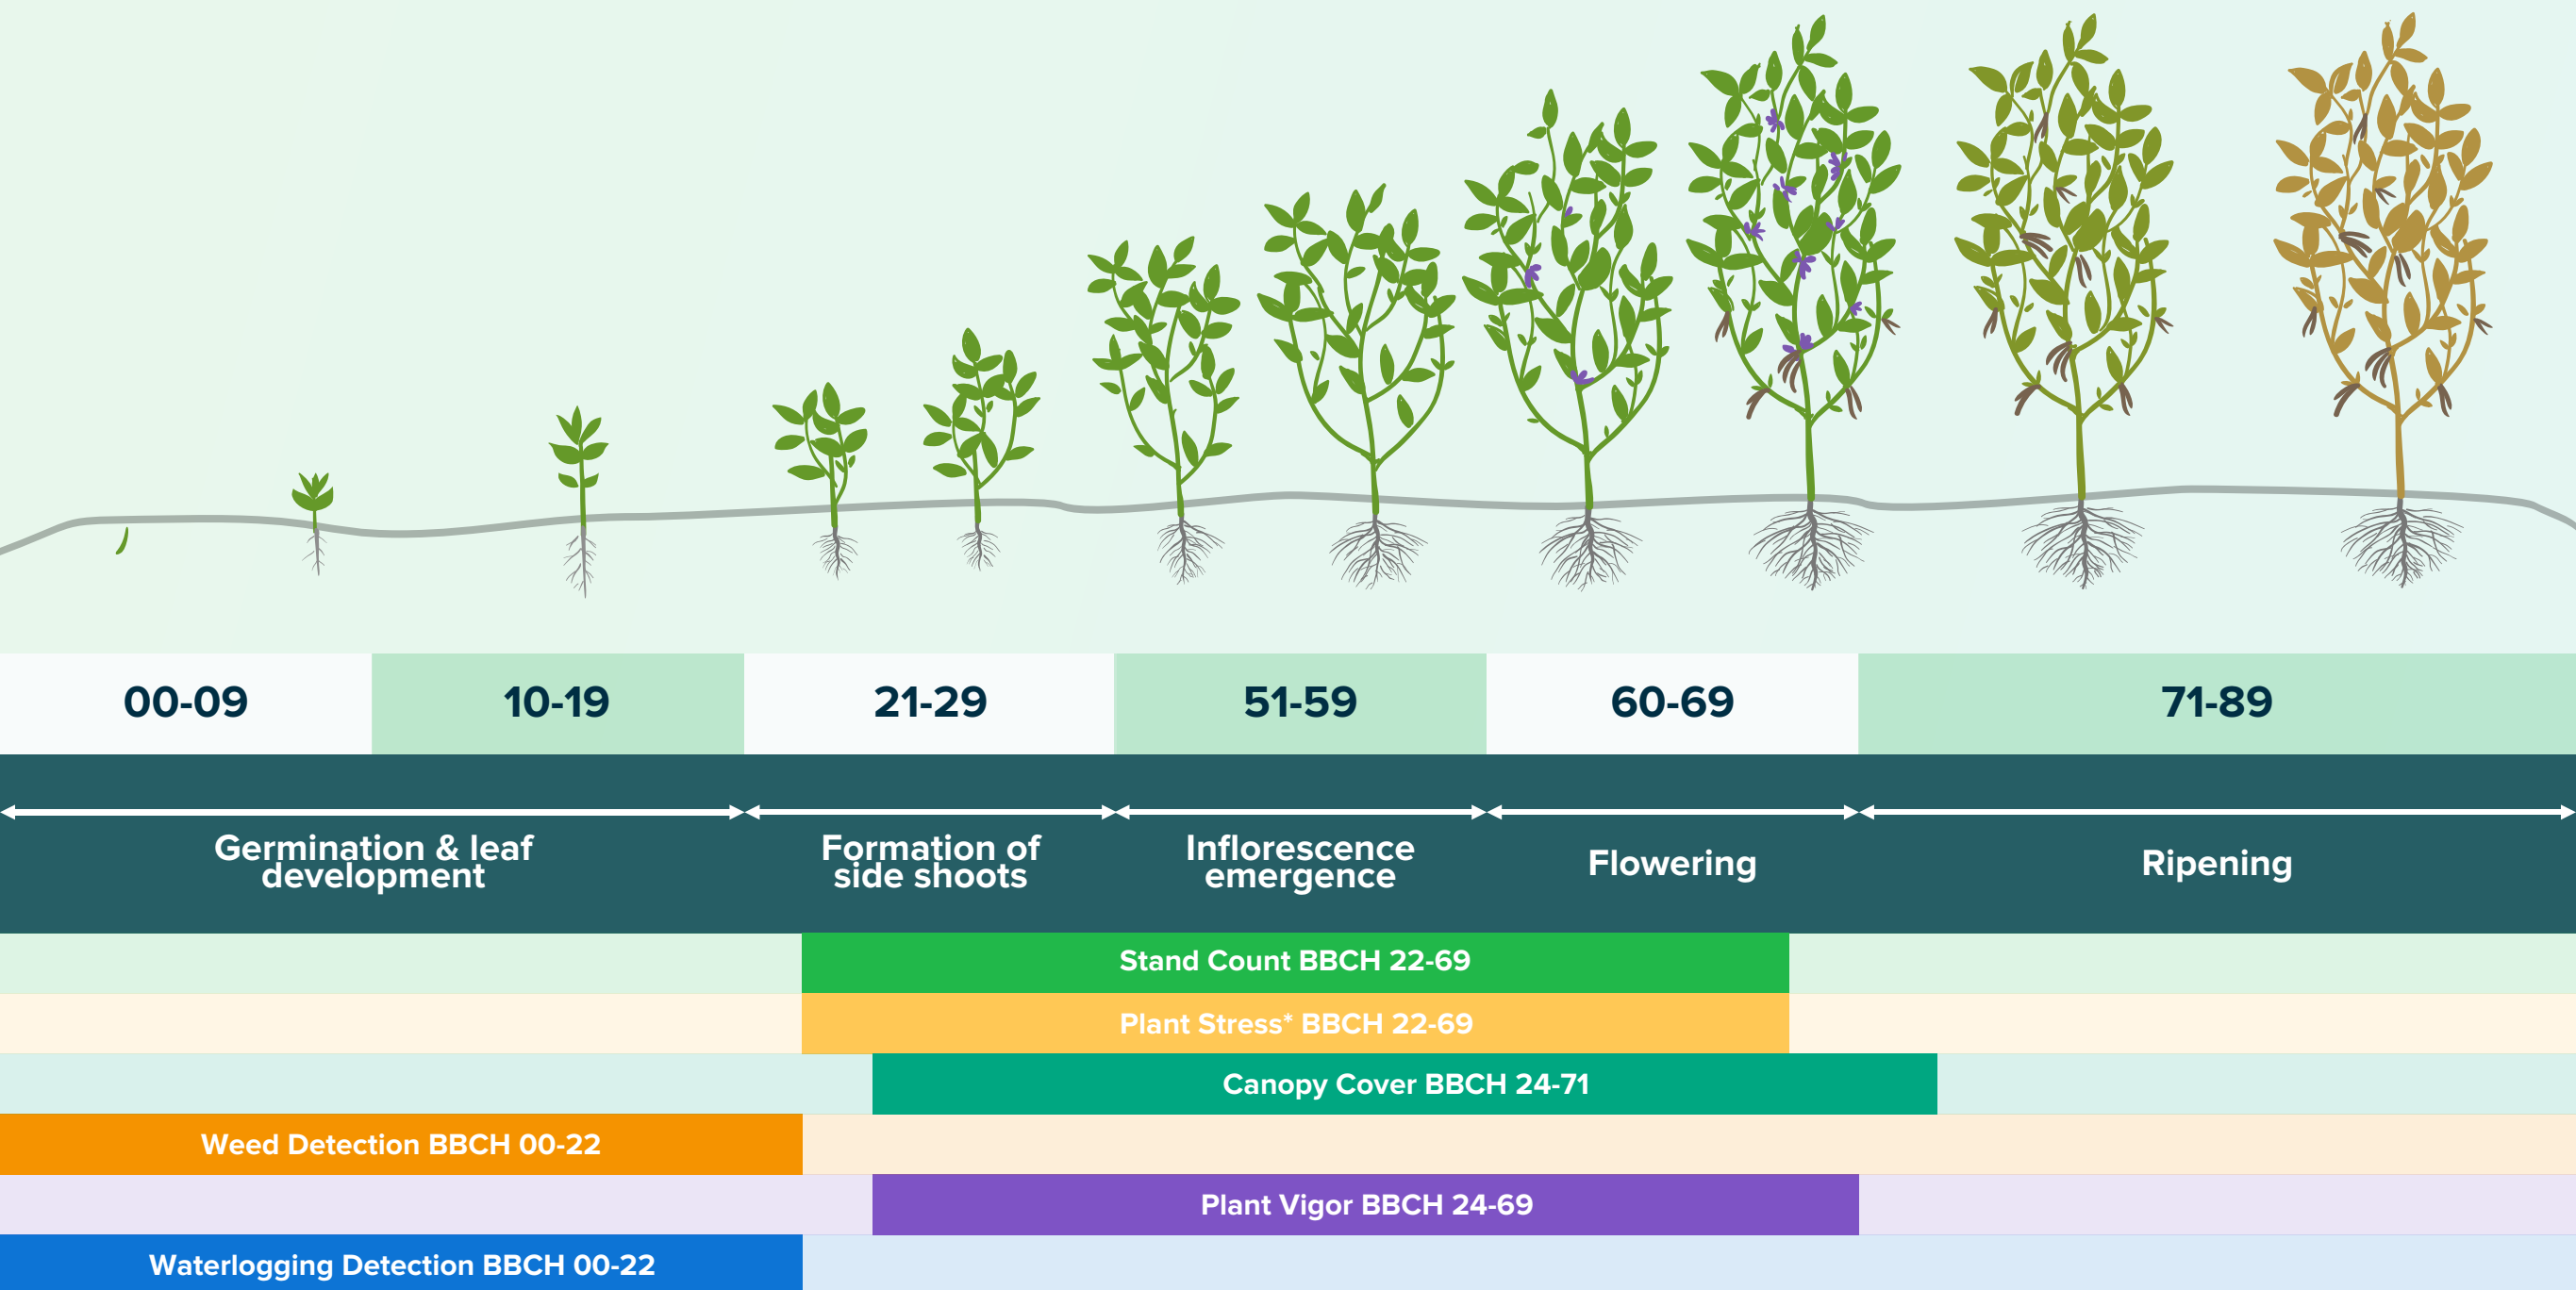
| 00-09 | 10-19 | 21-29 | 51-59 | 60-69 | 71-89 |
|---|---|---|---|---|---|

Germination & leaf development

Formation of side shoots

Inflorescence emergence

Flowering

Ripening

Stand Count BBCH 22-69

Plant Stress* BBCH 22-69

Canopy Cover BBCH 24-71

Weed Detection BBCH 00-22

Plant Vigor BBCH 24-69

Waterlogging Detection BBCH 00-22